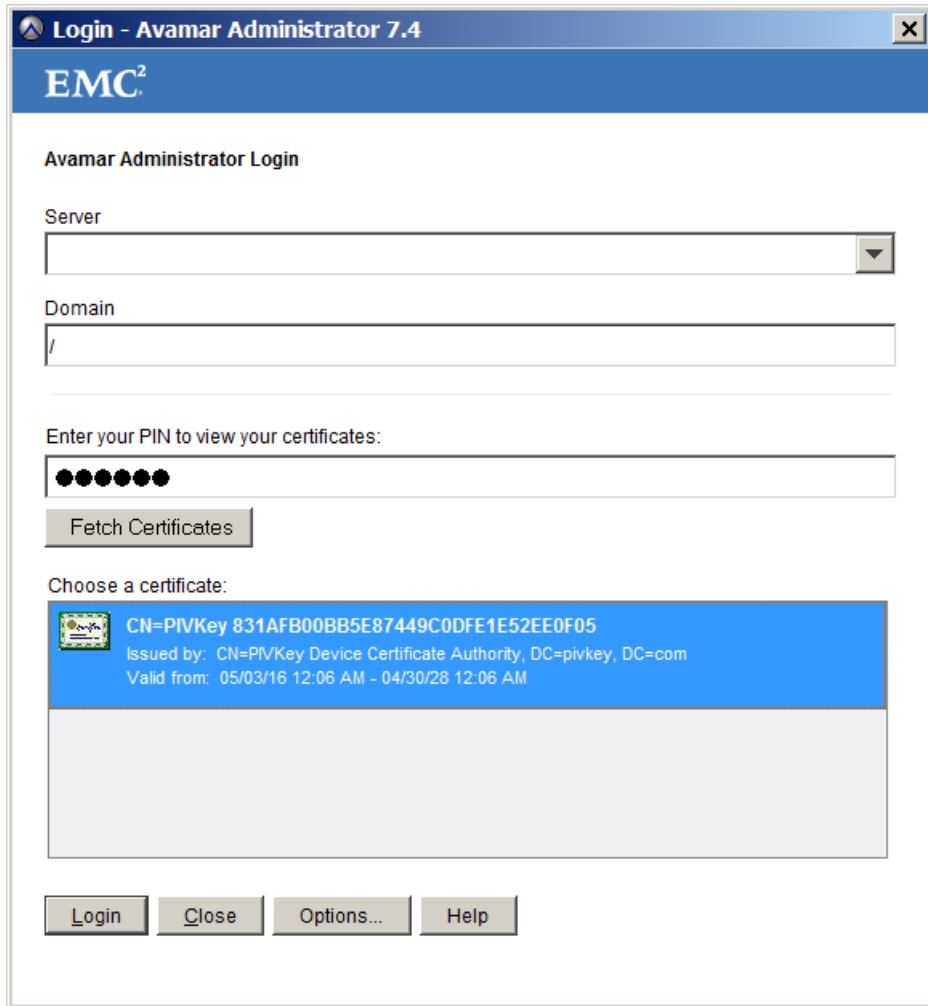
Login - Avamar Administrator 7.4

$EMC^2$

Avamar Administrator Login

Server

Domain

/

Enter your PIN to view your certificates:

●●●●●●

Fetch Certificates

Choose a certificate:

CN=PIVKey 831AFB00BB5E87449C0DFE1E52EE0F05
Issued by: CN=PIVKey Device Certificate Authority, DC=pivkey, DC=com
Valid from: 05/03/16 12:06 AM - 04/30/28 12:06 AM

Login | Close | Options... | Help